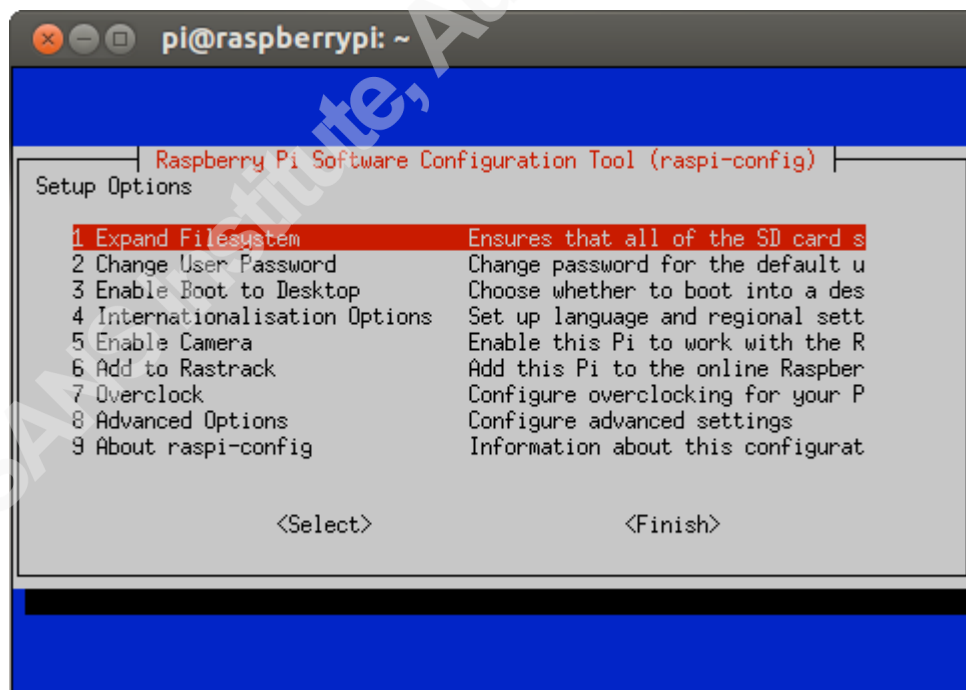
pi@raspberrypi: ~

Raspberry Pi Software Configuration Tool (raspi-config)

Setup Options

| | |
|---|---|
| 1 Expand Filesystem | Ensures that all of the SD card s |
| 2 Change User Password | Change password for the default u |
| 3 Enable Boot to Desktop | Choose whether to boot into a des |
| 4 Internationalisation Options | Set up language and regional sett |
| 5 Enable Camera | Enable this Pi to work with the R |
| 6 Add to Rastrack | Add this Pi to the online Raspber |
| 7 Overclock | Configure overclocking for your P |
| 8 Advanced Options | Configure advanced settings |
| 9 About raspi-config | Information about this configurat |

<Select> <Finish>

SANS Institute, Au